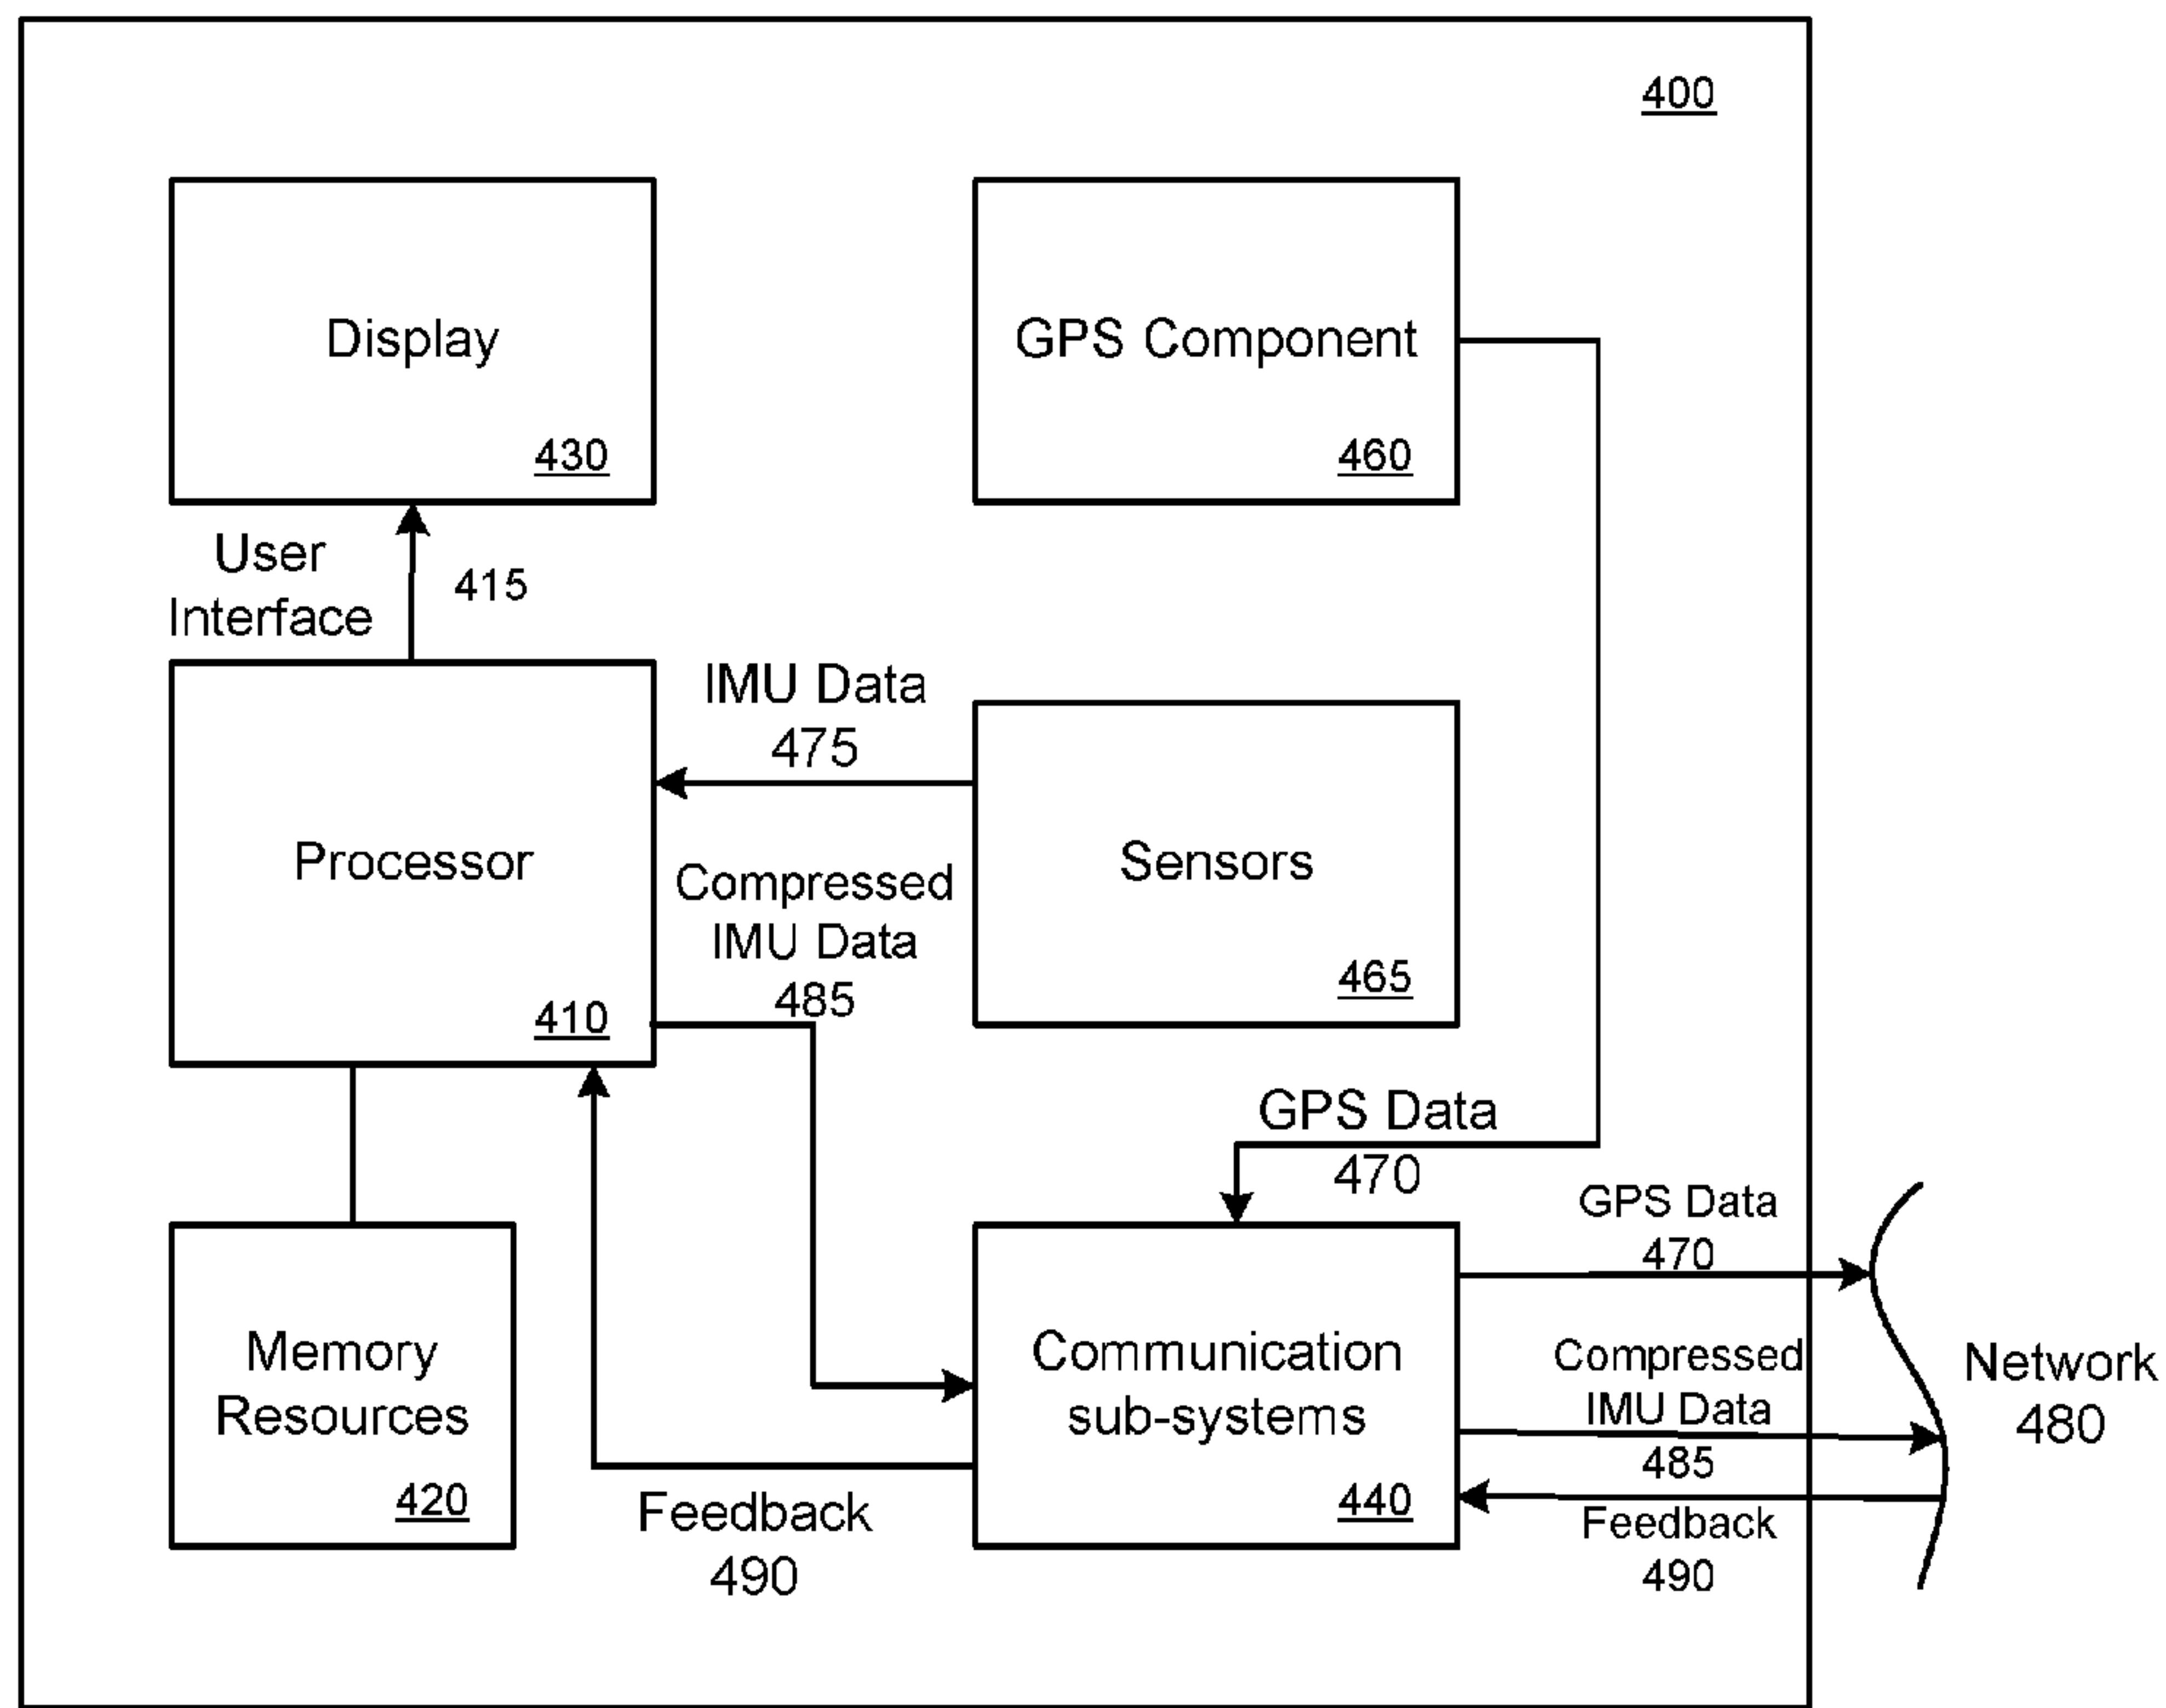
400

Display
430

GPS Component
460

User Interface
415

IMU Data
475

Processor
410

Compressed IMU Data
485

Sensors
465

GPS Data
470

GPS Data
470

Memory Resources
420

Communication sub-systems
440

Compressed IMU Data
485

Network
480

Feedback
490

Feedback
490